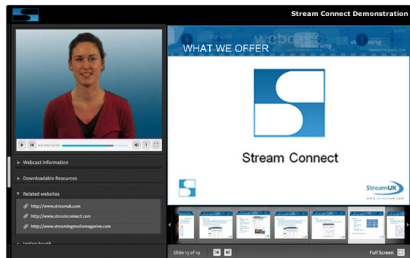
Stream Connect Demonstration

WHAT WE OFFER

webcast

Stream Connect

StreamUK

Webcast Information

Downloadable Resources

Related websites

http://www.streamuk.com

http://www.streamconnect.com

http://www.streamingmediamagazine.com

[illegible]

Slide 13 of 19

Full Screen